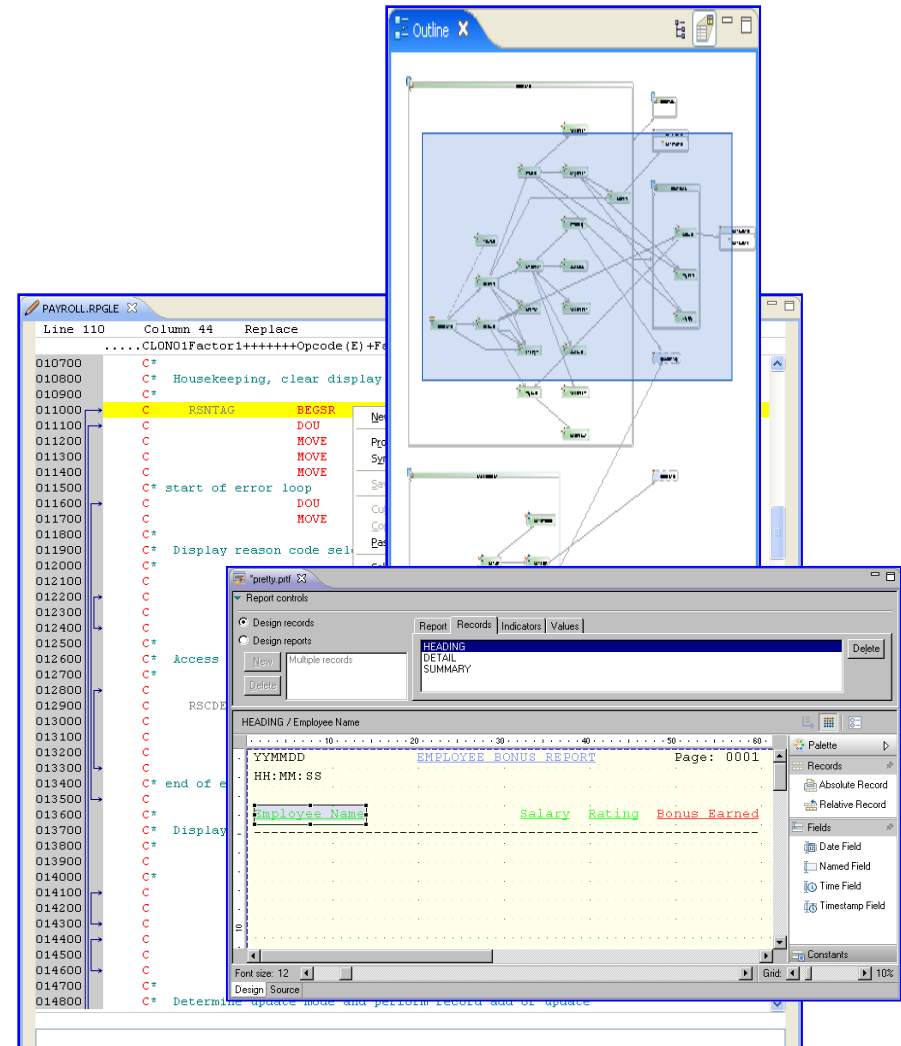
Outline

PAYROLL.RPGLE

Line 110 Column 44 Replace

.....CL0N01Factor1+++++++Opcode(E)+Fa

010700 C*
010800 C* Housekeeping, clear display
010900 C*
011000 C RSNTAG BEGSR
011100 C DOU
011200 C MOVE
011300 C MOVE
011400 C MOVE
011500 C* start of error loop
011600 C DOU
011700 C MOVE
011800 C*
011900 C* Display reason code sel
012000 C*
012100 C
012200 C
012300 C
012400 C
012500 C*
012600 C* Access
012700 C*
012800 C
012900 C RSCDE
013000 C
013100 C
013200 C
013300 C
013400 C* end of e
013500 C
013600 C*
013700 C* Display
013800 C*
013900 C
014000 C*
014100 C
014200 C
014300 C
014400 C
014500 C
014600 C
014700 C*
014800 C* Determine update mode and perform record add or update

Ne
Pro
Sy
Sa
Cu
Co
Pa

*pretty.prtf

Report controls

Design records
Design reports
New
Delete
Multiple records

Report Records Indicators Values

HEADING
DETAIL
SUMMARY

Delete

HEADING / Employee Name

YYMMDD EMPLOYEE BONUS REPORT Page: 0001
HH:MM:SS

Employee Name Salary Rating Bonus Earned

Palette
Records
Absolute Record
Relative Record
Fields
Date Field
Named Field
Time Field
Timestamp Field
Constants

Font size: 12
Grid:
10%
Design Source